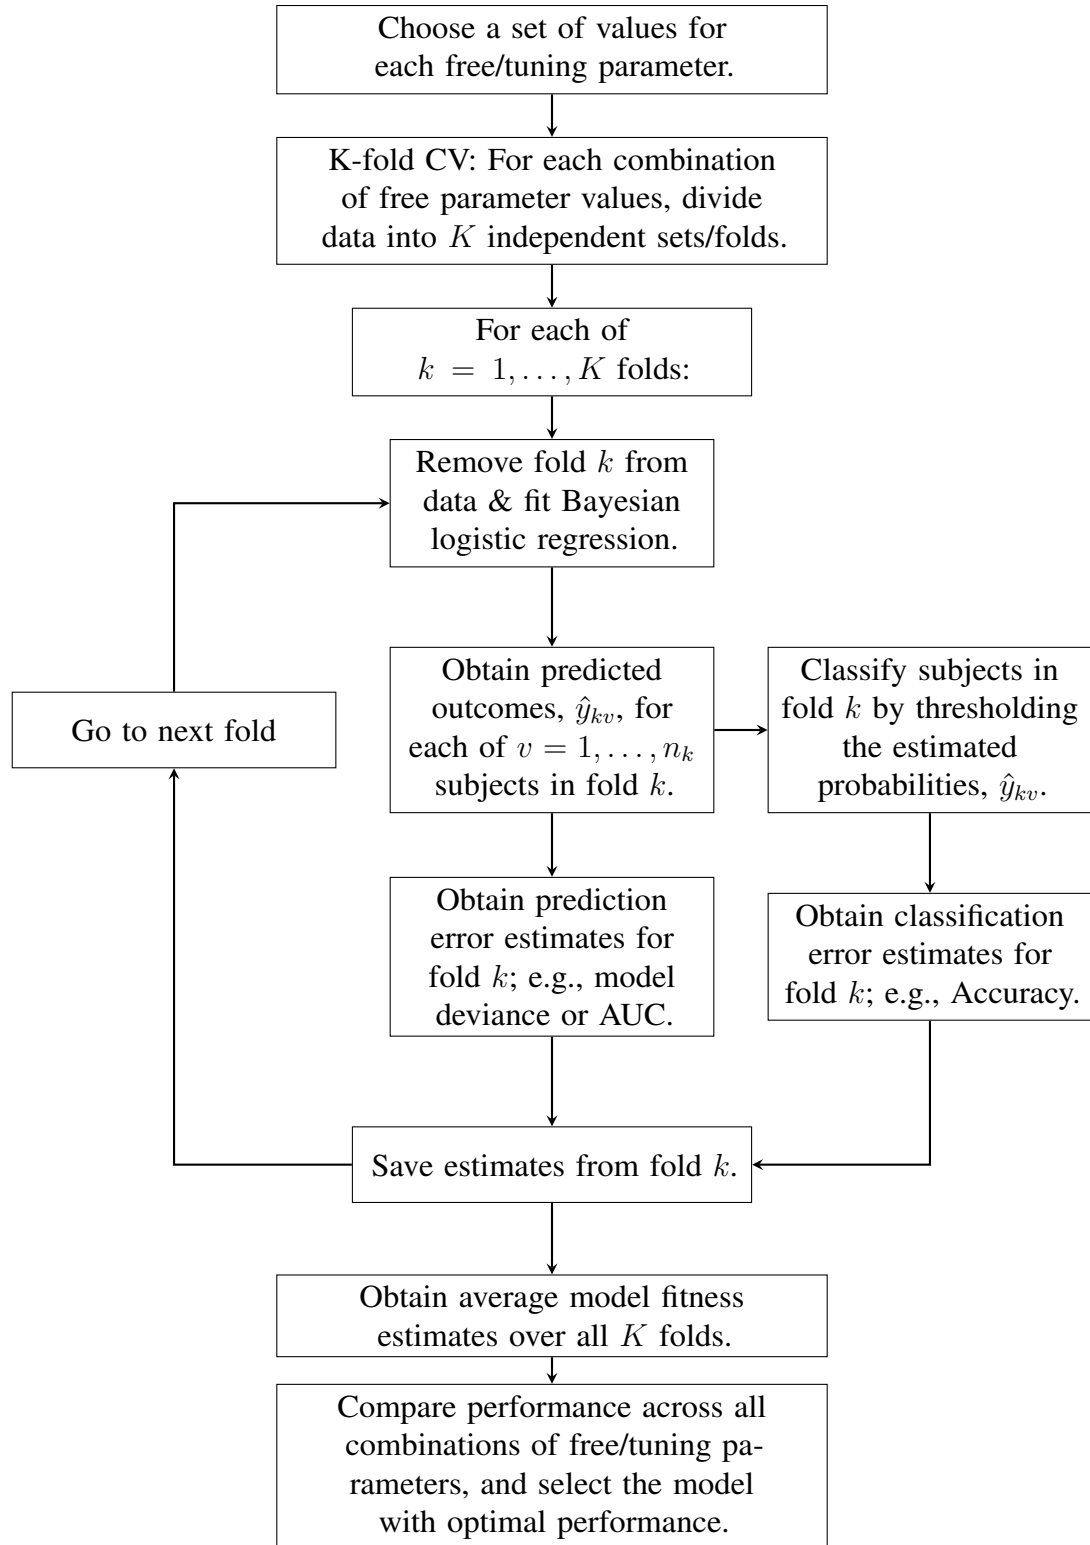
Choose a set of values for each free/tuning parameter.

K-fold CV: For each combination of free parameter values, divide data into $K$ independent sets/folds.

For each of $k = 1, \ldots, K$ folds:

Remove fold $k$ from data & fit Bayesian logistic regression.

Go to next fold

Obtain predicted outcomes, $\hat{y}_{kv}$, for each of $v = 1, \ldots, n_k$ subjects in fold $k$.

Classify subjects in fold $k$ by thresholding the estimated probabilities, $\hat{y}_{kv}$.

Obtain prediction error estimates for fold $k$; e.g., model deviance or AUC.

Obtain classification error estimates for fold $k$; e.g., Accuracy.

Save estimates from fold $k$.

Obtain average model fitness estimates over all $K$ folds.

Compare performance across all combinations of free/tuning parameters, and select the model with optimal performance.